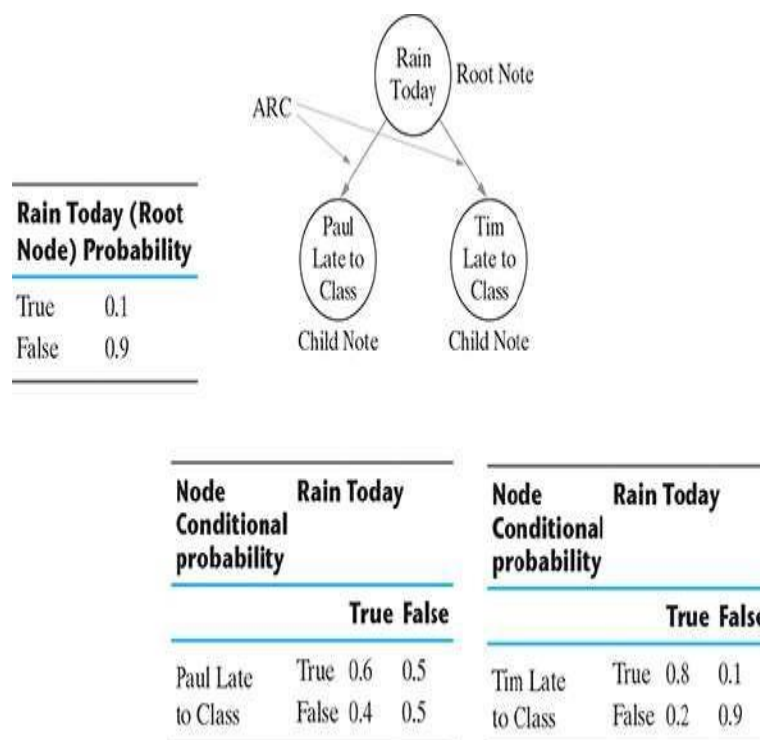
Rain Today

Root Note

ARC

Paul Late to Class

Tim Late to Class

Child Note

Child Note

| Rain Today (Root Node) | Probability |
|---|---|
| True | 0.1 |
| False | 0.9 |

| Node Conditional probability | Rain Today | | |
|---|---|---|---|
| | | True | False |
| Paul Late to Class | True | 0.6 | 0.5 |
| | False | 0.4 | 0.5 |

| Node Conditional probability | Rain Today | | |
|---|---|---|---|
| | | True | Fals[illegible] |
| Tim Late to Class | True | 0.8 | 0.1 |
| | False | 0.2 | 0.9 |